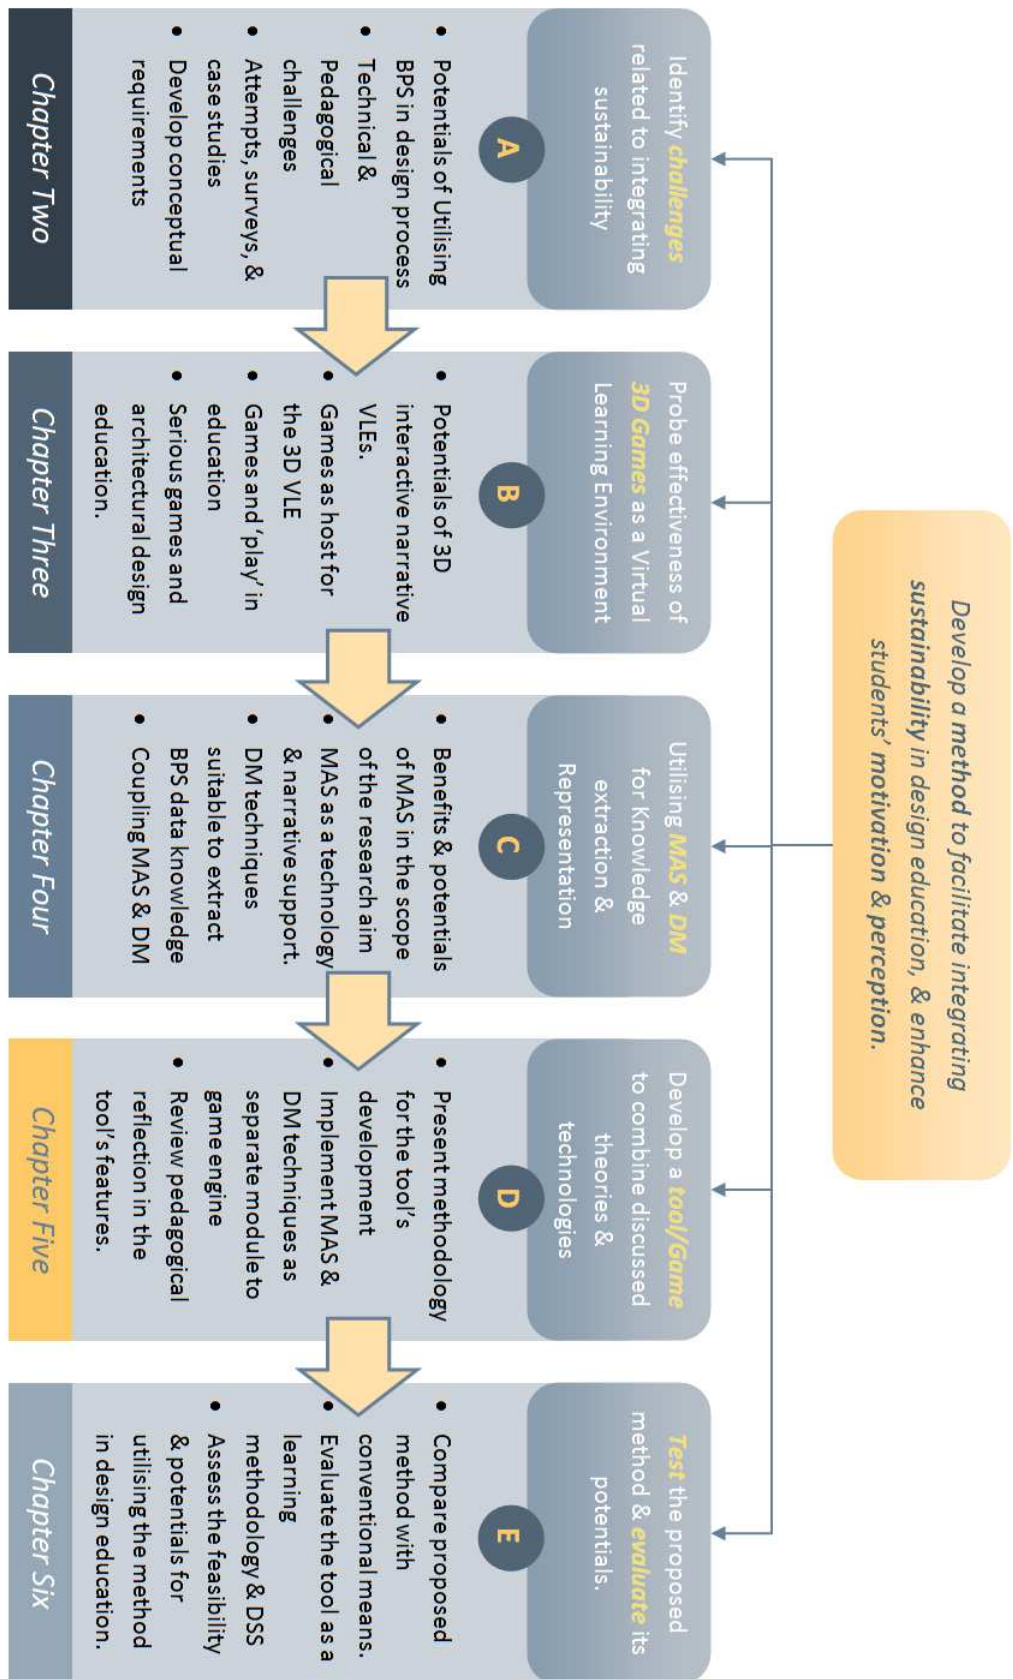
Develop a method to facilitate integrating sustainability in design education, & enhance students' motivation & perception.

Identify challenges related to integrating sustainability

A

- Potentials of Utilising BPS in design process
- Technical & Pedagogical challenges
- Attempts, surveys, & case studies
- Develop conceptual requirements

Chapter Two

Probe effectiveness of 3D Games as a Virtual Learning Environment

B

- Potentials of 3D interactive narrative VLEs.
- Games as host for the 3D VLE
- Games and 'play' in education
- Serious games and architectural design education.

Chapter Three

Utilising MAS & DM for Knowledge extraction & Representation

C

- Benefits & potentials of MAS in the scope of the research aim
- MAS as a technology & narrative support.
- DM techniques suitable to extract BPS data knowledge
- Coupling MAS & DM

Chapter Four

Develop a tool/Game to combine discussed theories & technologies

D

- Present methodology for the tool's development
- Implement MAS & DM techniques as separate module to game engine
- Review pedagogical reflection in the tool's features.

Chapter Five

Test the proposed method & evaluate its potentials.

E

- Compare proposed method with conventional means.
- Evaluate the tool as a learning methodology & DSS
- Assess the feasibility & potentials for utilising the method in design education.

Chapter Six